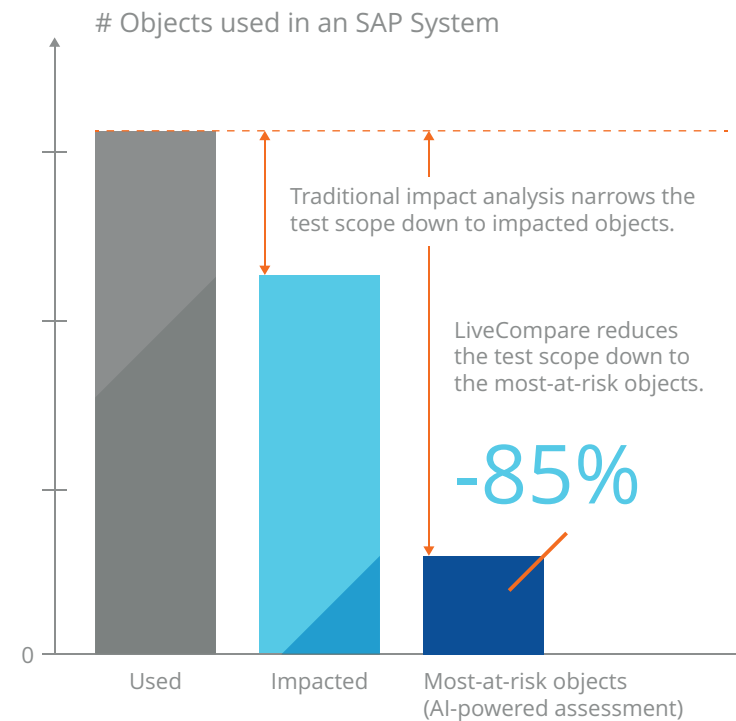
# Objects used in an SAP System

Traditional impact analysis narrows the test scope down to impacted objects.

LiveCompare reduces the test scope down to the most-at-risk objects.

-85%

0

Used

Impacted

Most-at-risk objects (AI-powered assessment)